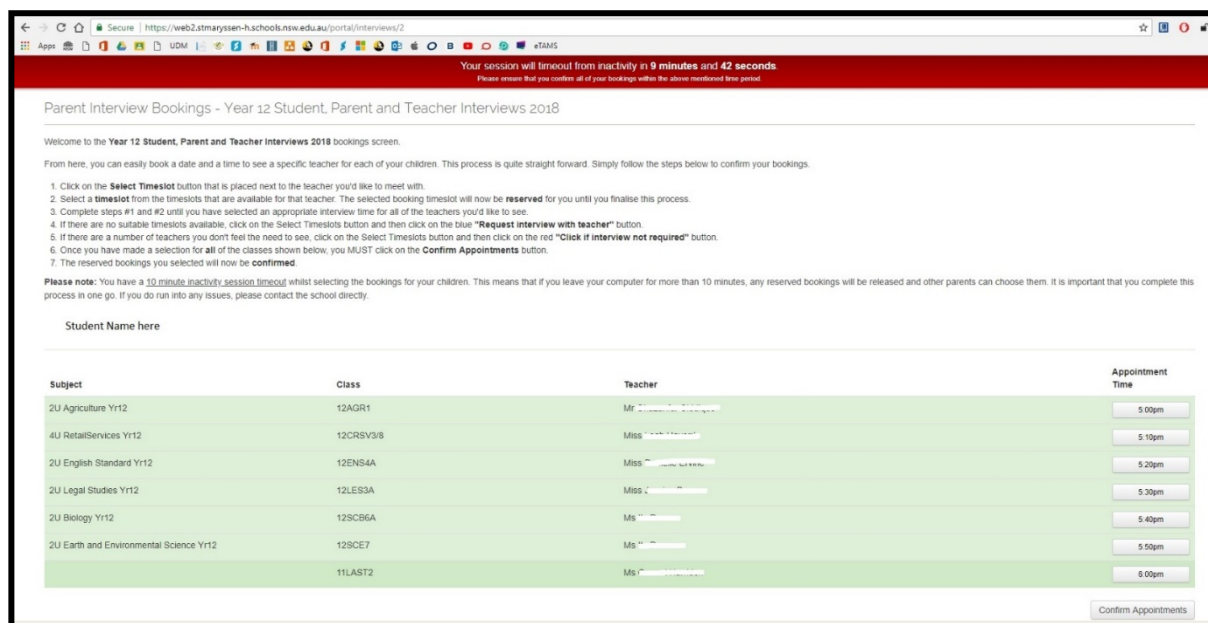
Secure | https://web2.stmaryssen-h.schools.nsw.edu.au/portal/interviews/2

Apps UDM eTANS

Your session will timeout from inactivity in **9 minutes** and **42 seconds**.
Please ensure that you confirm all of your bookings within the above mentioned time period.

Parent Interview Bookings - Year 12 Student, Parent and Teacher Interviews 2018

Welcome to the **Year 12 Student, Parent and Teacher Interviews 2018** bookings screen.

From here, you can easily book a date and a time to see a specific teacher for each of your children. This process is quite straight forward. Simply follow the steps below to confirm your bookings.

1. Click on the **Select Timeslot** button that is placed next to the teacher you'd like to meet with.
2. Select a **timeslot** from the timeslots that are available for that teacher. The selected booking timeslot will now be **reserved** for you until you finalise this process.
3. Complete steps #1 and #2 until you have selected an appropriate interview time for all of the teachers you'd like to see.
4. If there are no suitable timeslots available, click on the Select Timeslots button and then click on the blue **"Request interview with teacher"** button.
5. If there are a number of teachers you don't feel the need to see, click on the Select Timeslots button and then click on the red **"Click if interview not required"** button.
6. Once you have made a selection for **all** of the classes shown below, you MUST click on the **Confirm Appointments** button.
7. The reserved bookings you selected will now be **confirmed**.

**Please note:** You have a 10 minute inactivity session timeout whilst selecting the bookings for your children. This means that if you leave your computer for more than 10 minutes, any reserved bookings will be released and other parents can choose them. It is important that you complete this process in one go. If you do run into any issues, please contact the school directly.

Student Name here

| Subject | Class | Teacher | Appointment Time |
|---|---|---|---|
| 2U Agriculture Yr12 | 12AGR1 | Mr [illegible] | 5:00pm |
| 4U RetailServices Yr12 | 12CRSV3/8 | Miss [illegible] | 5:10pm |
| 2U English Standard Yr12 | 12ENS4A | Miss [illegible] | 5:20pm |
| 2U Legal Studies Yr12 | 12LES3A | Miss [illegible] | 5:30pm |
| 2U Biology Yr12 | 12SCB6A | Ms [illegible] | 5:40pm |
| 2U Earth and Environmental Science Yr12 | 12SCE7 | Ms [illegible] | 5:50pm |
| | 11LAST2 | Ms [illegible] | 6:00pm |

Confirm Appointments